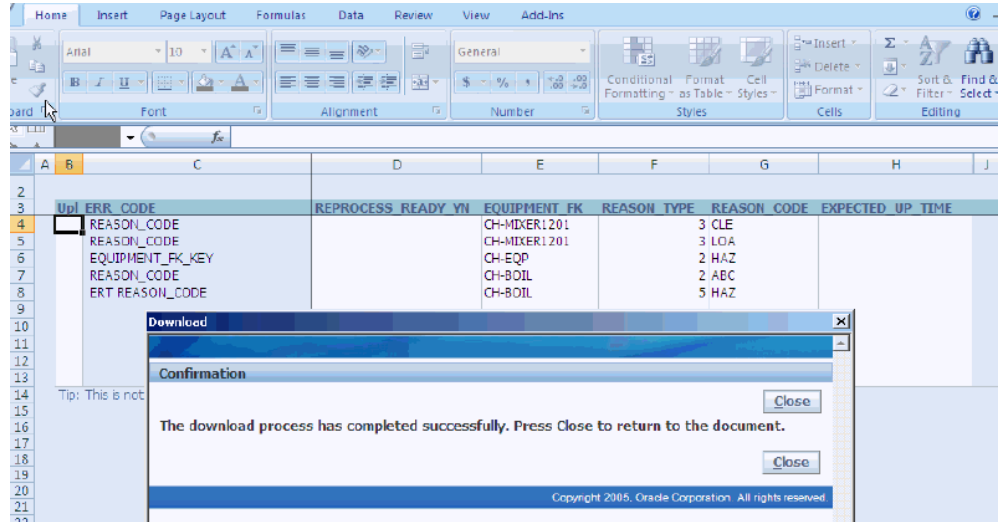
Home Insert Page Layout Formulas Data Review View Add-Ins

Arial 10 A A

B I U A

General

$ % ,

Conditional Formatting Format as Table Cell Styles

Insert Delete Format

Σ Sort & Filter Find & Select

board Font Alignment Number Styles Cells Editing

fx

| | A | B | C | D | E | F | G | H | J |
|---|---|---|---|---|---|---|---|---|---|
| 2 | | | | | | | | | |
| 3 | | Upl | ERR_CODE | REPROCESS_READY_YN | EQUIPMENT_FK | REASON_TYPE | REASON_CODE | EXPECTED_UP_TIME | |
| 4 | | | REASON_CODE | | CH-MIXER1201 | 3 | CLE | | |
| 5 | | | REASON_CODE | | CH-MIXER1201 | 3 | LOA | | |
| 6 | | | EQUIPMENT_FK_KEY | | CH-EQP | 2 | HAZ | | |
| 7 | | | REASON_CODE | | CH-BOIL | 2 | ABC | | |
| 8 | | | ERT REASON_CODE | | CH-BOIL | 5 | HAZ | | |
| 9 | | | | | | | | | |
| 10 | | | | | | | | | |
| 11 | | | | | | | | | |
| 12 | | | | | | | | | |
| 13 | | | | | | | | | |
| 14 | | Tip: This is not | | | | | | | |
| 15 | | | | | | | | | |
| 16 | | | | | | | | | |
| 17 | | | | | | | | | |
| 18 | | | | | | | | | |
| 19 | | | | | | | | | |
| 20 | | | | | | | | | |
| 21 | | | | | | | | | |

Download

Confirmation

Close

The download process has completed successfully. Press Close to return to the document.

Close

Copyright 2005, Oracle Corporation. All rights reserved.